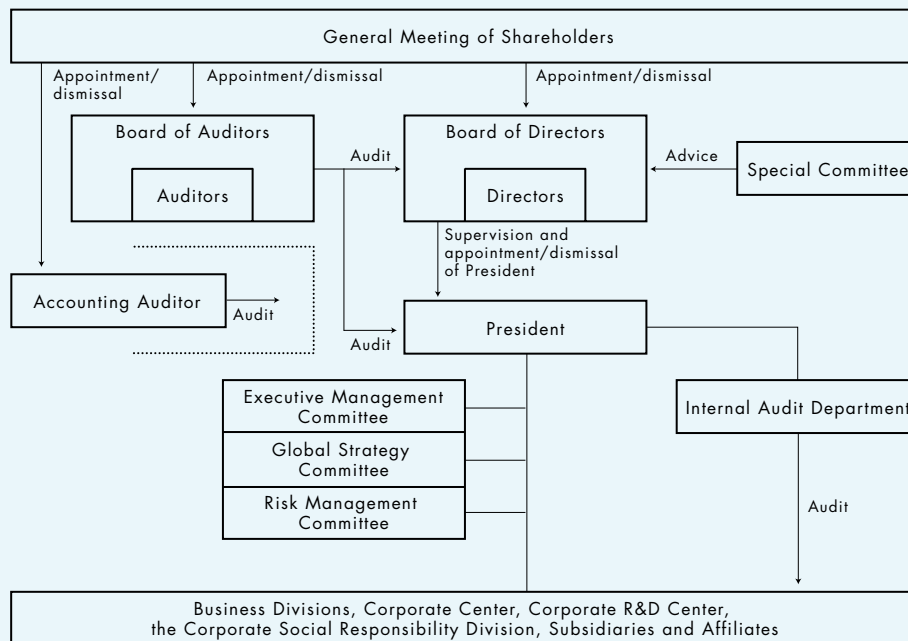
General Meeting of Shareholders

Appointment/dismissal

Appointment/dismissal

Appointment/dismissal

Board of Auditors

Auditors

Audit

Board of Directors

Directors

Advice

Special Committee

Supervision and appointment/dismissal of President

Accounting Auditor

Audit

Audit

President

Executive Management Committee

Global Strategy Committee

Risk Management Committee

Internal Audit Department

Audit

Business Divisions, Corporate Center, Corporate R&D Center, the Corporate Social Responsibility Division, Subsidiaries and Affiliates